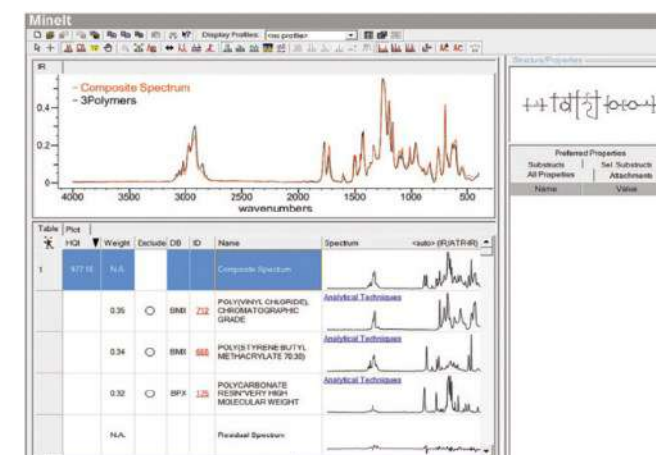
MineIt

Display Profiles: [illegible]

IR

- Composite Spectrum
- 3Polymers

0.4
0.2
0

4000 3500 3000 2500 2000 1500 1000 500
wavenumbers

Structure/Properties

Preferred Properties
Substructs | Sel. Substructs
All Properties | Attachments
Name | Value

Table | Plot

| | HQI | Weight | Exclude | DB | ID | Name | Spectrum <auto> (IR/ATRIR) |
|---|---|---|---|---|---|---|---|
| 1 | 977.16 | N.A. | | | | Composite Spectrum | |
| | | 0.35 | ○ | BMI | 712 | POLY(VINYL CHLORIDE), CHROMATOGRAPHIC GRADE | Analytical Techniques |
| | | 0.34 | ○ | BMI | 666 | POLY(STYRENE:BUTYL METHACRYLATE 70:30) | Analytical Techniques |
| | | 0.32 | ○ | BPX | 125 | POLYCARBONATE RESIN"VERY HIGH MOLECULAR WEIGHT | Analytical Techniques |
| | | N.A. | | | | Residual Spectrum | |